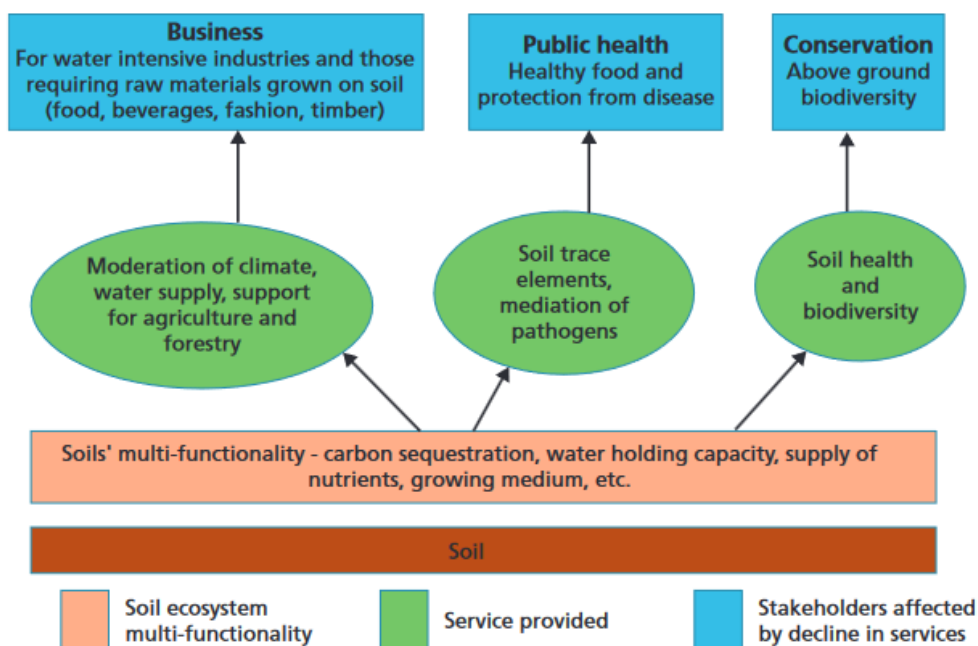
Business
For water intensive industries and those requiring raw materials grown on soil (food, beverages, fashion, timber)

Public health
Healthy food and protection from disease

Conservation
Above ground biodiversity

Moderation of climate, water supply, support for agriculture and forestry

Soil trace elements, mediation of pathogens

Soil health and biodiversity

Soils' multi-functionality - carbon sequestration, water holding capacity, supply of nutrients, growing medium, etc.

Soil

Soil ecosystem multi-functionality

Service provided

Stakeholders affected by decline in services